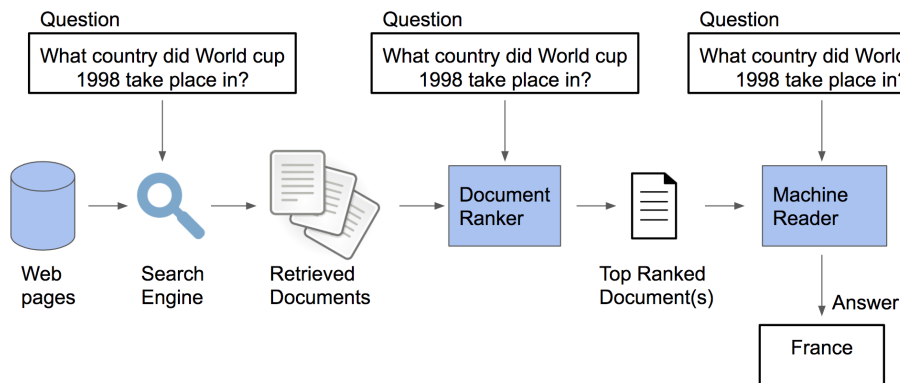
Question

What country did World cup 1998 take place in?

Question

What country did World cup 1998 take place in?

Question

What country did World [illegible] 1998 take place in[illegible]

Web pages

Search Engine

Retrieved Documents

Document Ranker

Top Ranked Document(s)

Machine Reader

Answer

France